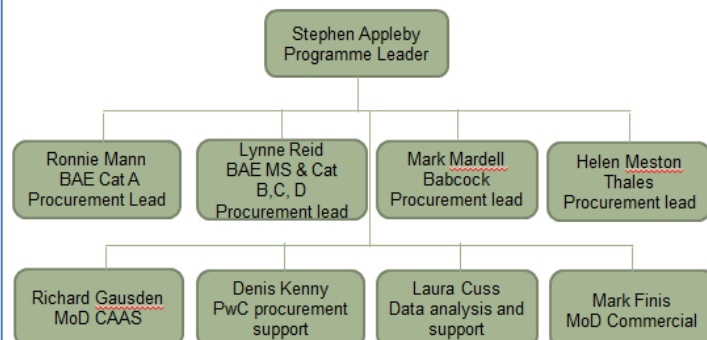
Stephen Appleby
Programme Leader

Ronnie Mann
BAE Cat A
Procurement Lead

Lynne Reid
BAE MS & Cat B,C, D
Procurement lead

Mark Mardell
Babcock
Procurement lead

Helen Meston
Thales
Procurement lead

Richard Gausden
MoD CAAS

Denis Kenny
PwC procurement support

Laura Cuss
Data analysis and support

Mark Finis
MoD Commercial